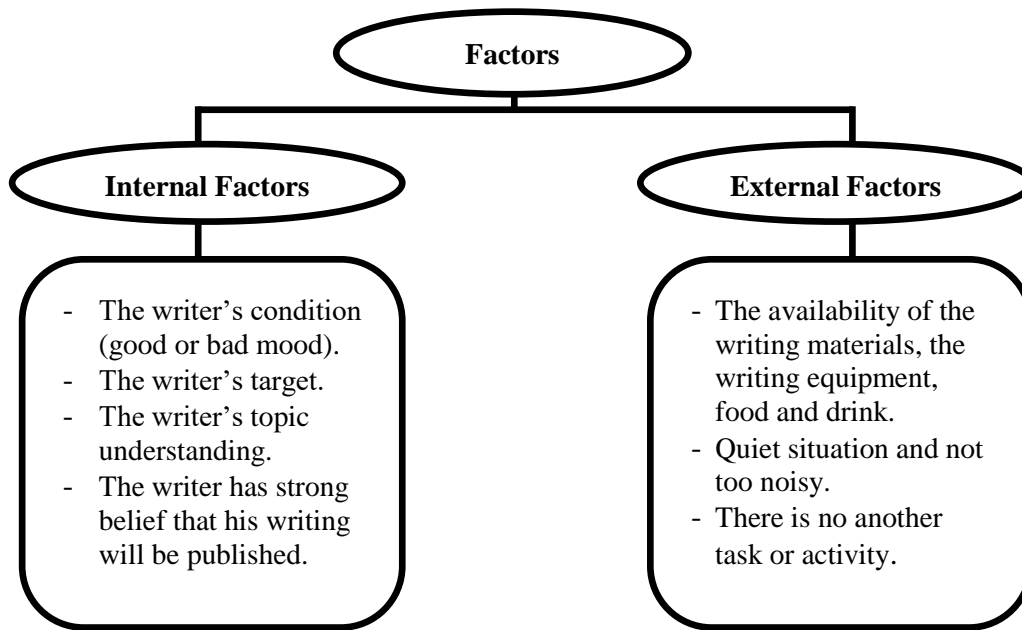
Factors

Internal Factors

- The writer's condition (good or bad mood).
- The writer's target.
- The writer's topic understanding.
- The writer has strong belief that his writing will be published.

External Factors

- The availability of the writing materials, the writing equipment, food and drink.
- Quiet situation and not too noisy.
- There is no another task or activity.